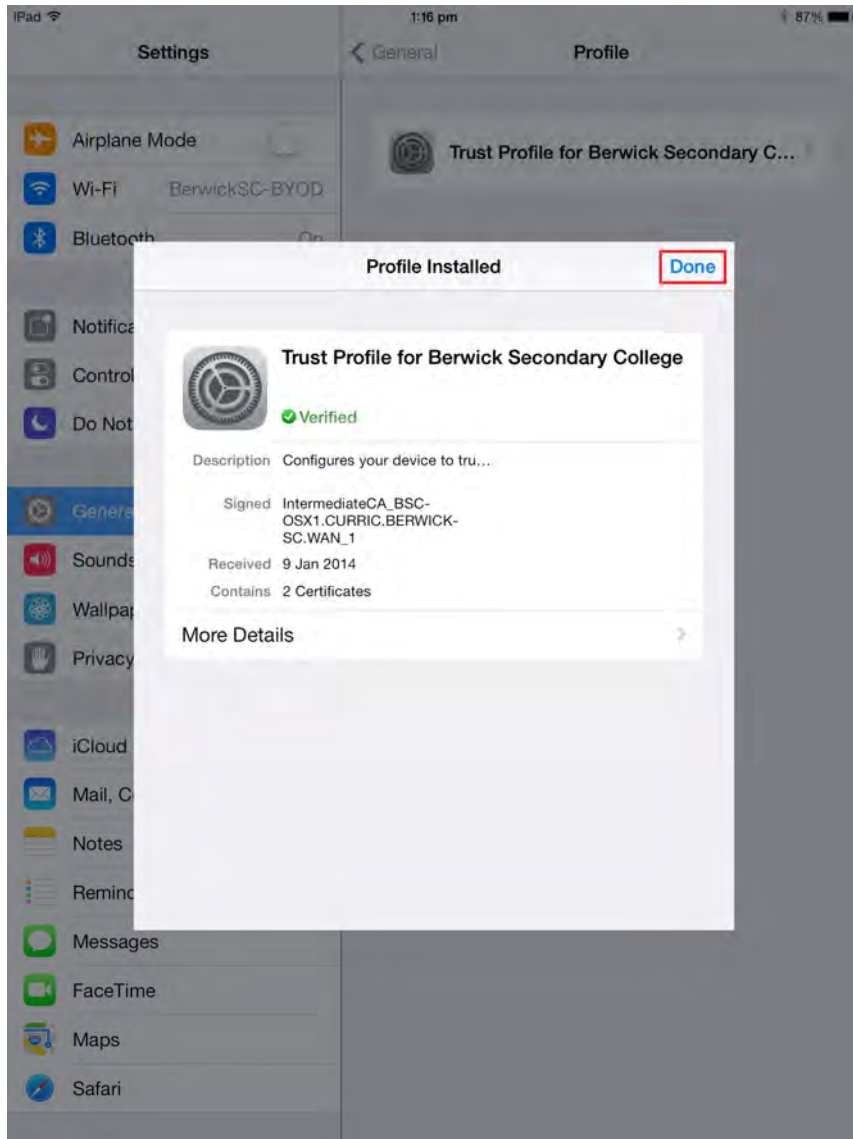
iPad
1:16 pm
87%

Settings

Airplane Mode
Wi-Fi BerwickSC-BYOD
Bluetooth On
Notifica
Control
Do Not
General
Sounds
Wallpap
Privacy
iCloud
Mail, C
Notes
Reminc
Messages
FaceTime
Maps
Safari

General
Profile

Trust Profile for Berwick Secondary C...

Profile Installed
Done

Trust Profile for Berwick Secondary College
Verified

Description Configures your device to tru...
Signed IntermediateCA_BSC-OSX1.CURRIC.BERWICK-SC.WAN_1
Received 9 Jan 2014
Contains 2 Certificates

More Details